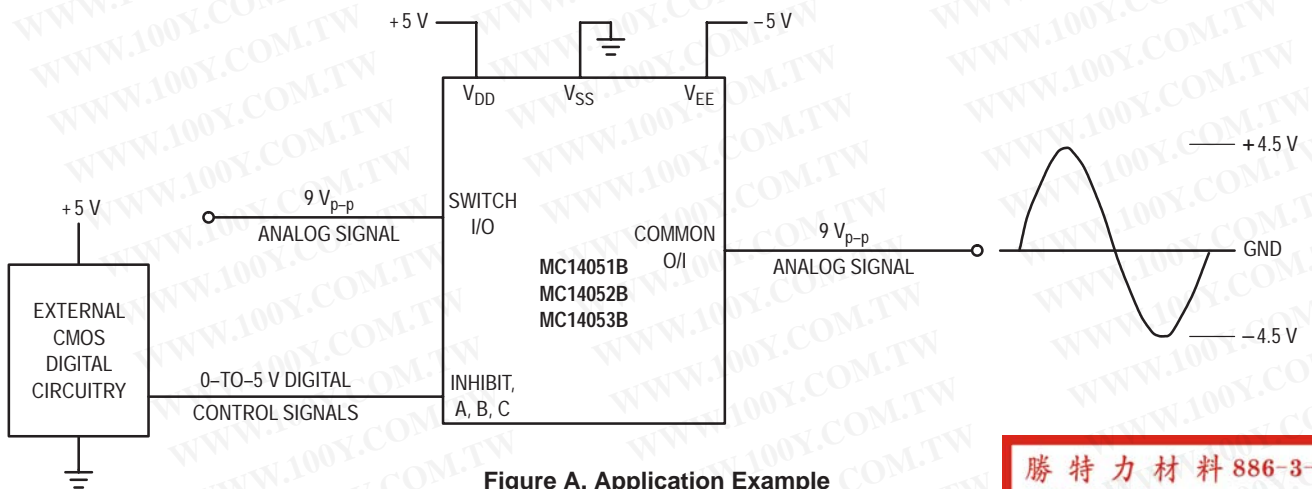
+5 V

$V_{DD}$

$V_{SS}$

−5 V

$V_{EE}$

+5 V

9 $V_{p-p}$

ANALOG SIGNAL

SWITCH I/O

COMMON O/I

9 $V_{p-p}$

ANALOG SIGNAL

+4.5 V

GND

−4.5 V

MC14051B
MC14052B
MC14053B

EXTERNAL CMOS DIGITAL CIRCUITRY

0–TO–5 V DIGITAL CONTROL SIGNALS

INHIBIT, A, B, C

Figure A. Application Example

勝特力材料 886-3-

WWW.100Y.COM.TW